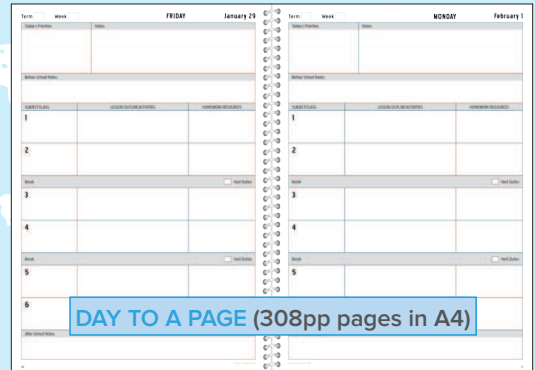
Term Week FRIDAY January 29

Today's Priorities Notes

Before School Notes

SUBJECT/CLASS LESSON OUTLINE/ACTIVITIES HOMEWORK/RESOURCES

1

2

Break Yard Duties

3

4

Break Yard Duties

5

6

After School Notes

Term Week MONDAY February 1

Today's Priorities Notes

Before School Notes

SUBJECT/CLASS LESSON OUTLINE/ACTIVITIES HOMEWORK/RESOURCES

1

2

Break Yard Duties

3

4

Break Yard Duties

5

DAY TO A PAGE (308pp pages in A4)